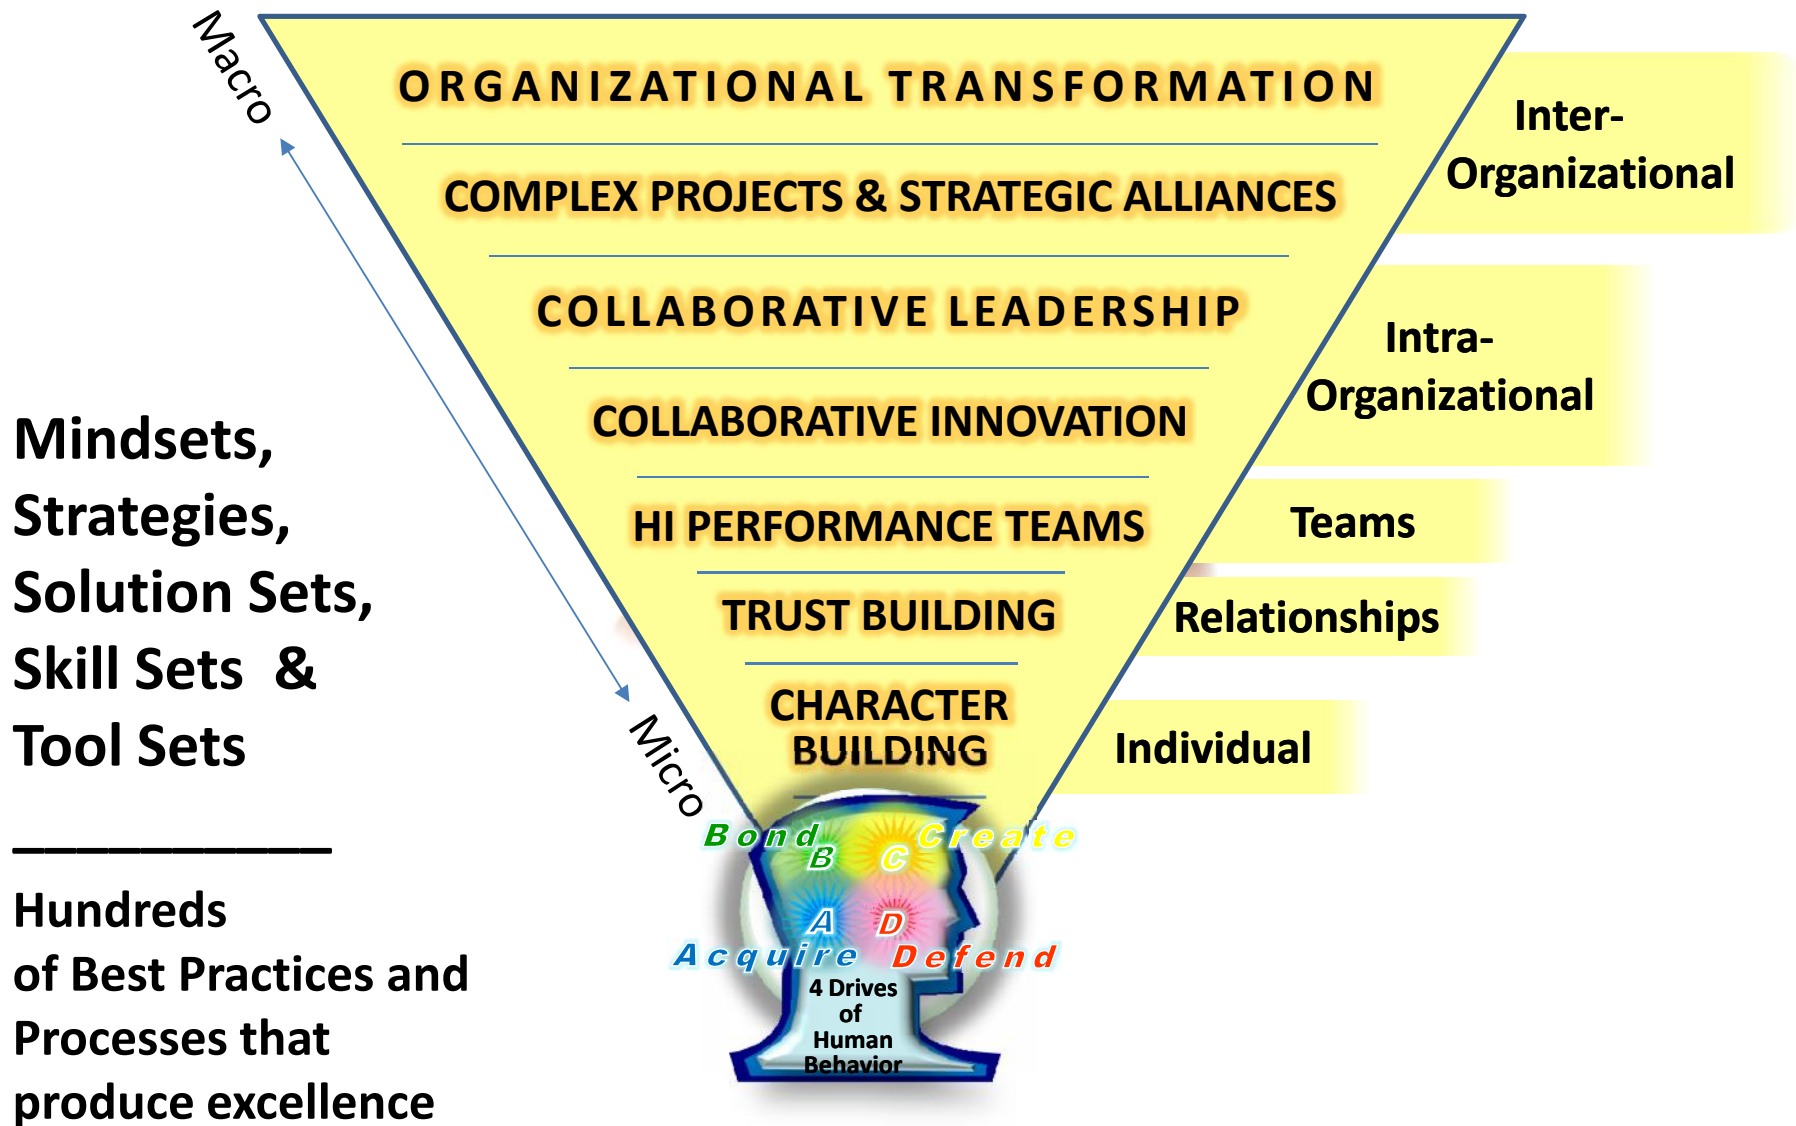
Macro

ORGANIZATIONAL TRANSFORMATION

COMPLEX PROJECTS & STRATEGIC ALLIANCES

COLLABORATIVE LEADERSHIP

COLLABORATIVE INNOVATION

HI PERFORMANCE TEAMS

TRUST BUILDING

CHARACTER BUILDING

Micro

Inter-Organizational

Intra-Organizational

Teams

Relationships

Individual

Mindsets, Strategies, Solution Sets, Skill Sets & Tool Sets

___________

Hundreds of Best Practices and Processes that produce excellence

Bond B
Create C
A Acquire
D Defend

4 Drives of Human Behavior